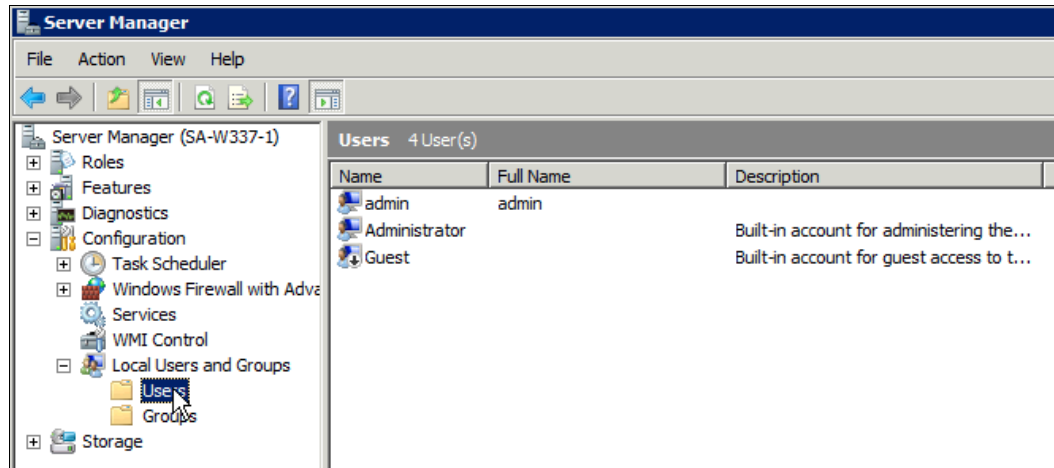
Server Manager

File Action View Help

Server Manager (SA-W337-1)
Roles
Features
Diagnostics
Configuration
Task Scheduler
Windows Firewall with Adva
Services
WMI Control
Local Users and Groups
Users
Groups
Storage

Users 4 User(s)

| Name | Full Name | Description |
|---|---|---|
| admin | admin | |
| Administrator | | Built-in account for administering the... |
| Guest | | Built-in account for guest access to t... |